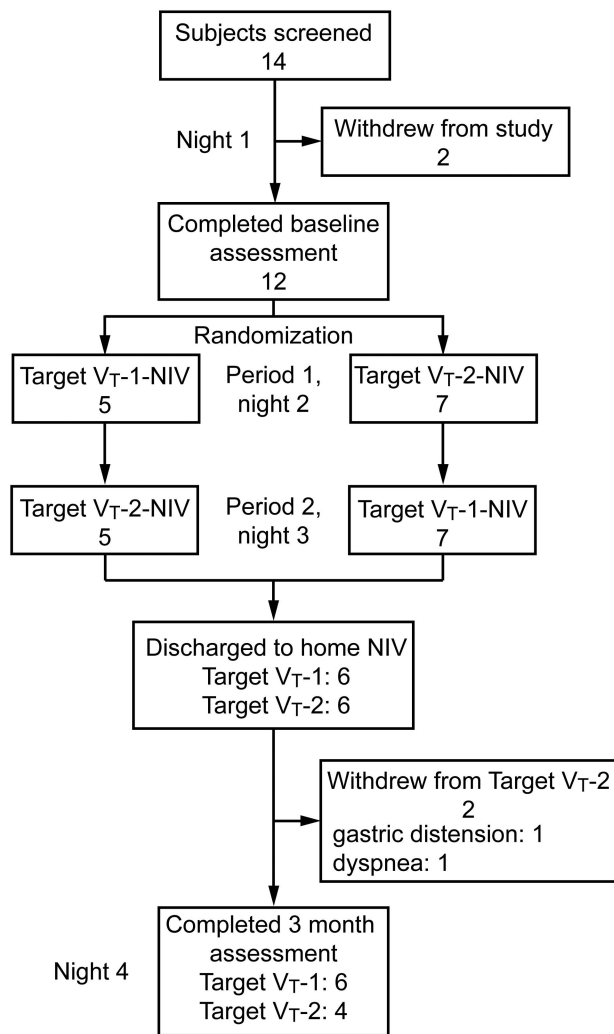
Subjects screened
14

Night 1

Withdrew from study
2

Completed baseline assessment
12

Randomization

Target $V_T$-1-NIV
5

Period 1, night 2

Target $V_T$-2-NIV
7

Target $V_T$-2-NIV
5

Period 2, night 3

Target $V_T$-1-NIV
7

Discharged to home NIV
Target $V_T$-1: 6
Target $V_T$-2: 6

Withdrew from Target $V_T$-2
2
gastric distension: 1
dyspnea: 1

Completed 3 month assessment
Target $V_T$-1: 6
Target $V_T$-2: 4

Night 4